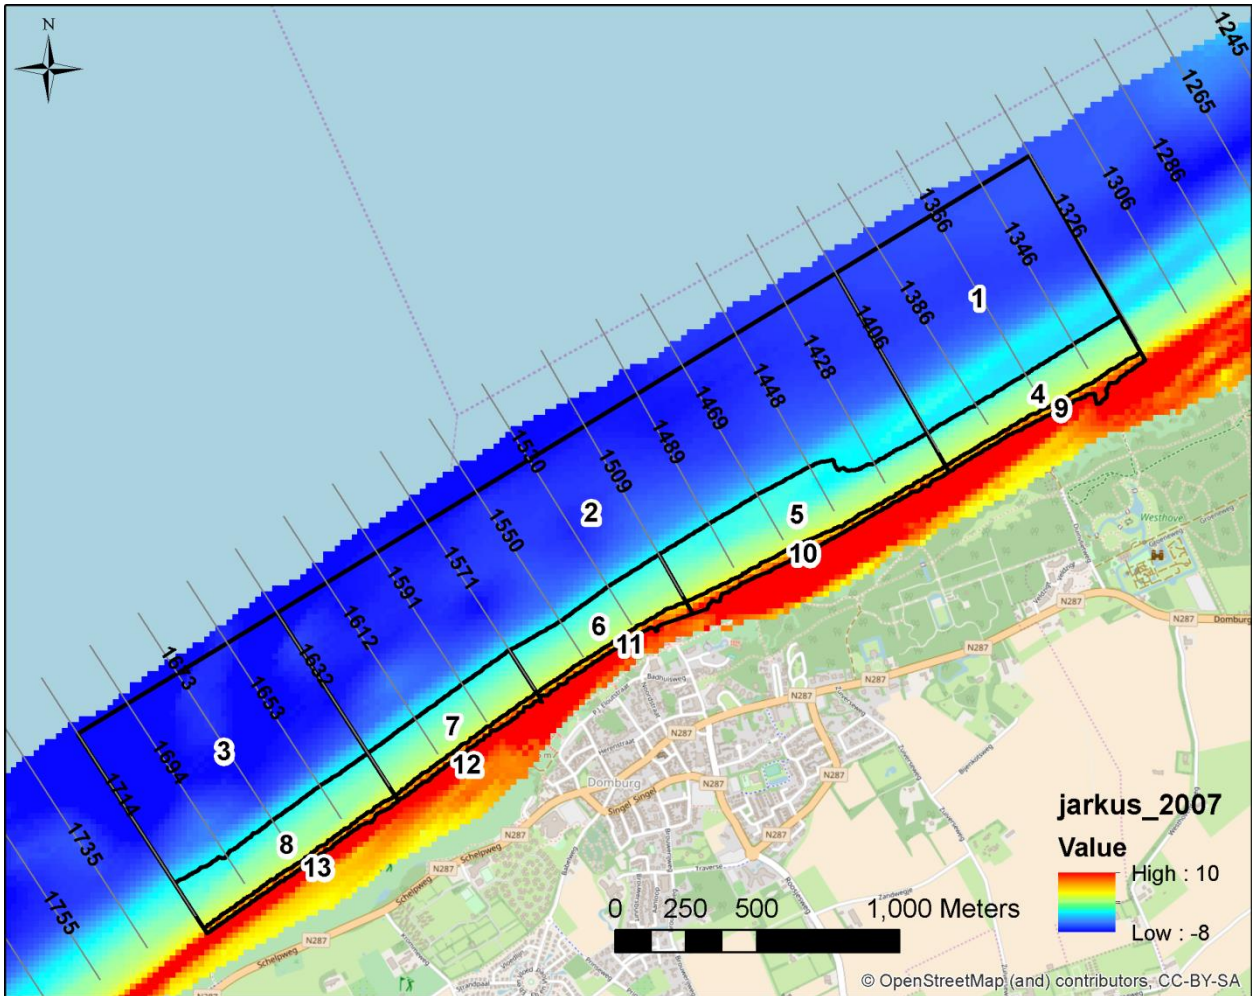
N

1245
1265
1286
1306
1326
1346
1366
1386
1406
1428
1448
1469
1489
1509
1530
1550
1571
1591
1612
1632
1653
1673
1694
1714
1735
1755

1
2
3
4
5
6
7
8
9
10
11
12
13

Westhove
N287
Domburg
Domburg
Schelpweg
Singel
Traverse

0 250 500 1,000 Meters

jarkus_2007
Value
High : 10
Low : -8

© OpenStreetMap (and) contributors, CC-BY-SA